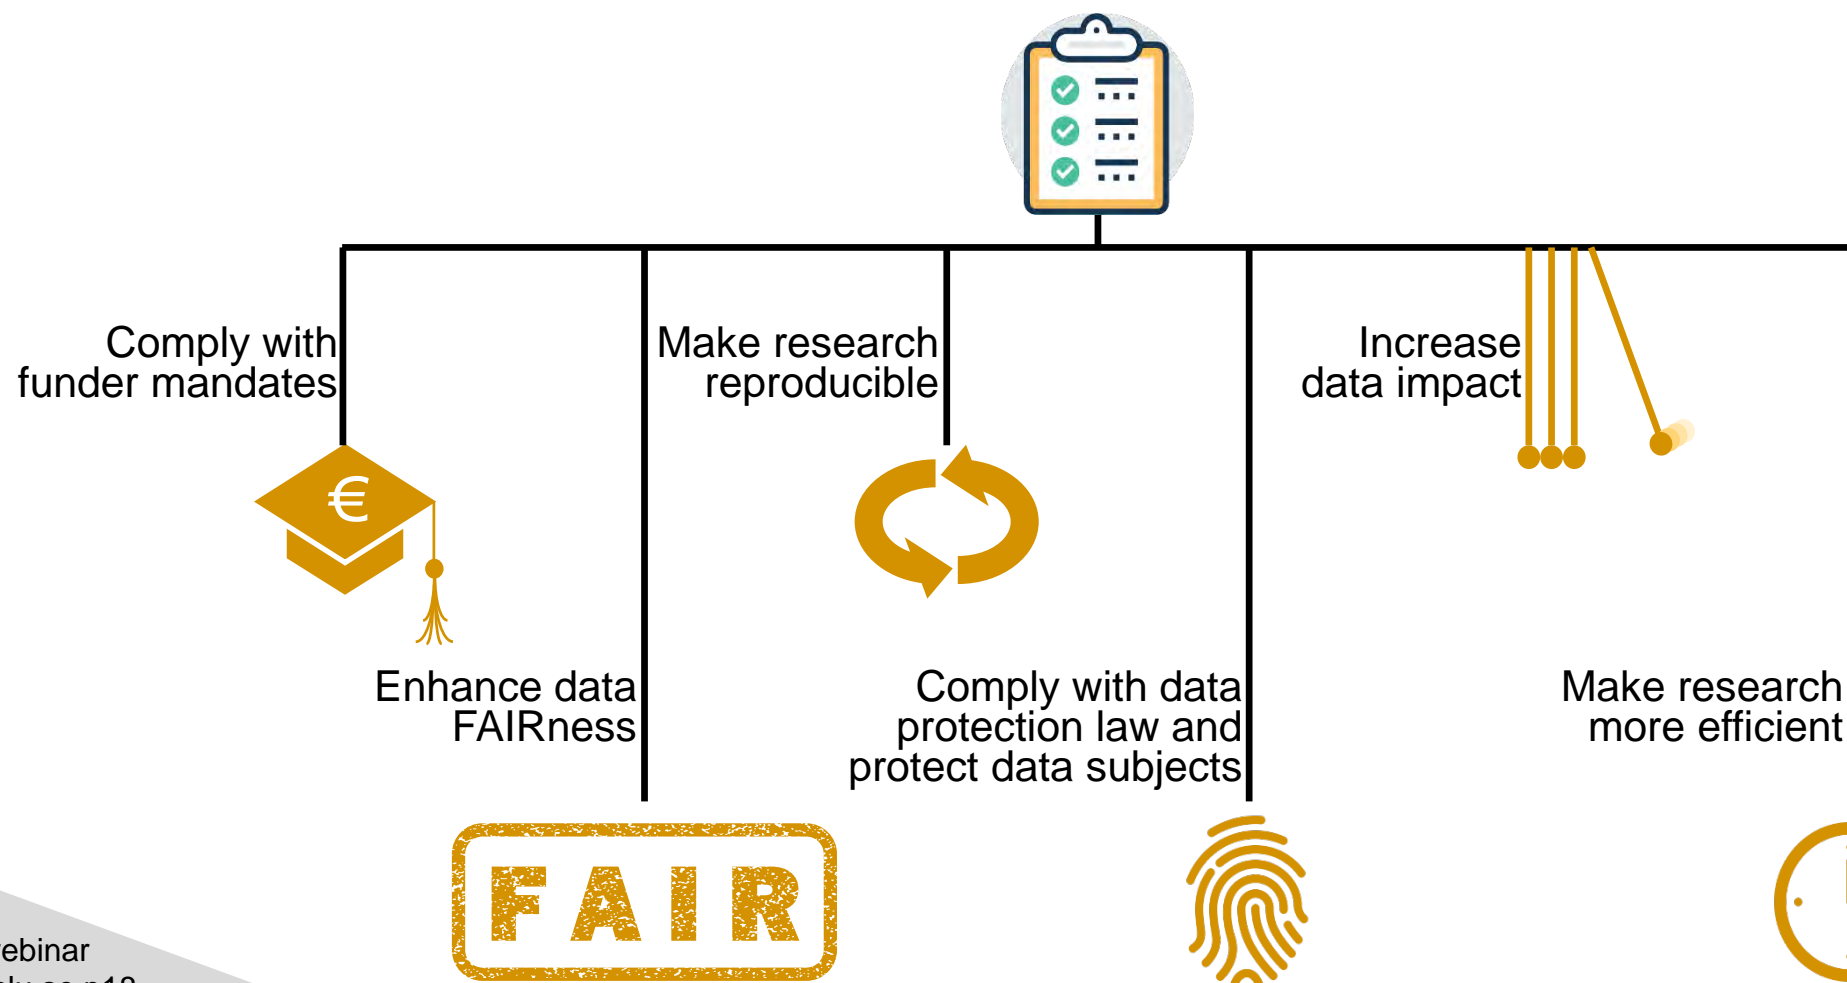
Comply with funder mandates

€

Make research reproducible

Increase data impact

Enhance data FAIRness

Comply with data protection law and protect data subjects

Make research more efficient

FAIR

ebinar

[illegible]